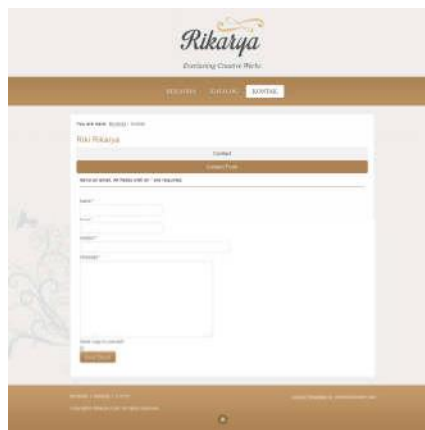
Rikarya

Everlasting Creative Works

BERANDA KATALOG KONTAK

You are here: Beranda / Kontak

Riki Rikarya

Contact

Contact Form

Send an email. All fields with an * are required.

Name *

Email *

Subject *

Message *

Send copy to yourself

Send Email

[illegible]

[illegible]